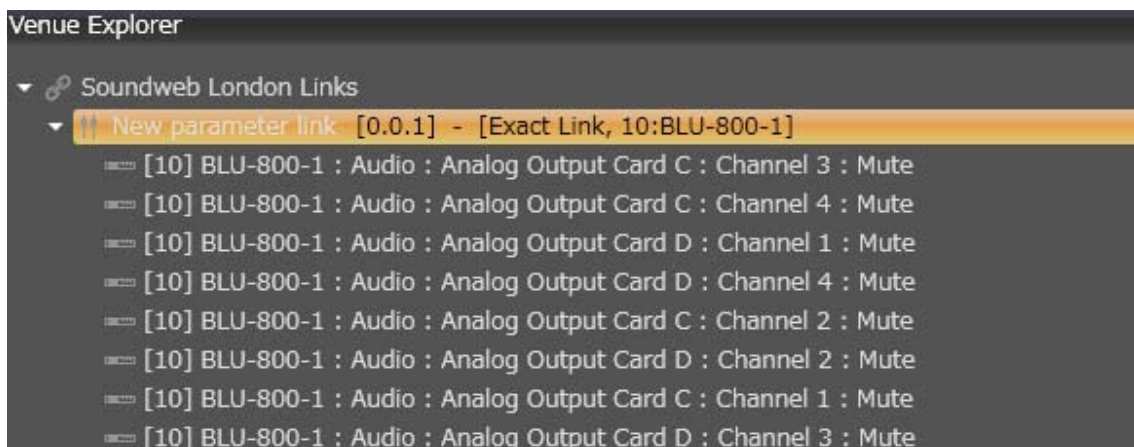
Venue Explorer

Soundweb London Links

New parameter link [0.0.1] - [Exact Link, 10:BLU-800-1]

[10] BLU-800-1 : Audio : Analog Output Card C : Channel 3 : Mute

[10] BLU-800-1 : Audio : Analog Output Card C : Channel 4 : Mute

[10] BLU-800-1 : Audio : Analog Output Card D : Channel 1 : Mute

[10] BLU-800-1 : Audio : Analog Output Card D : Channel 4 : Mute

[10] BLU-800-1 : Audio : Analog Output Card C : Channel 2 : Mute

[10] BLU-800-1 : Audio : Analog Output Card D : Channel 2 : Mute

[10] BLU-800-1 : Audio : Analog Output Card C : Channel 1 : Mute

[10] BLU-800-1 : Audio : Analog Output Card D : Channel 3 : Mute